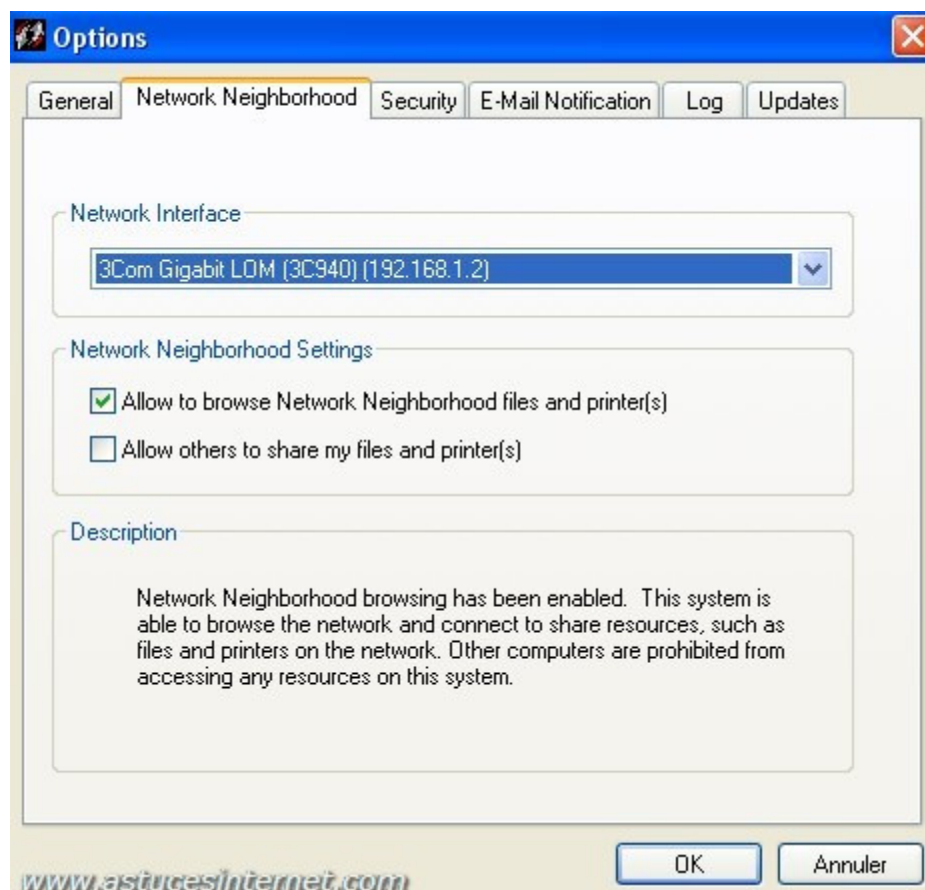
Options

General | Network Neighborhood | Security | E-Mail Notification | Log | Updates

Network Interface

3Com Gigabit LOM (3C940) (192.168.1.2)

Network Neighborhood Settings

Allow to browse Network Neighborhood files and printer(s)

Allow others to share my files and printer(s)

Description

Network Neighborhood browsing has been enabled. This system is able to browse the network and connect to share resources, such as files and printers on the network. Other computers are prohibited from accessing any resources on this system.

www.astucesinternet.com

OK

Annuler